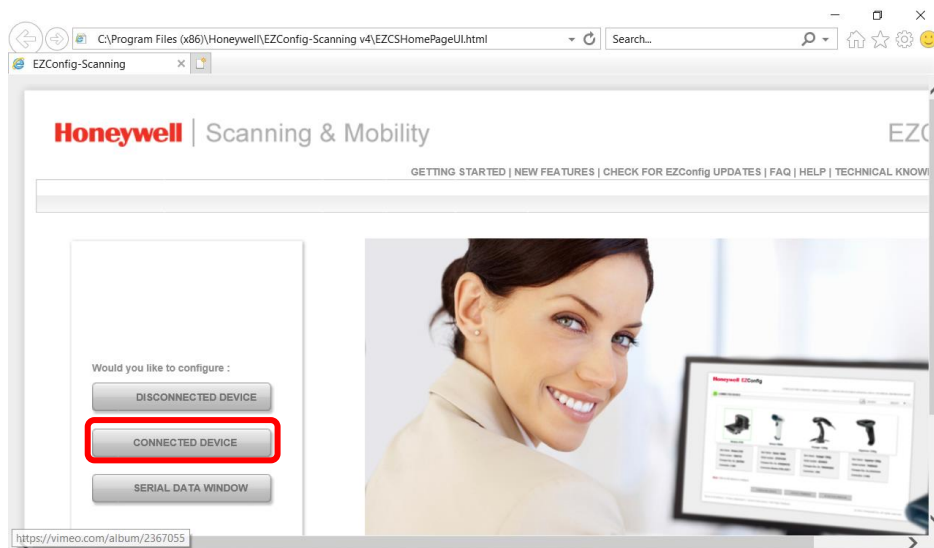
C:\Program Files (x86)\Honeywell\EZConfig-Scanning v4\EZCSHomePageUI.html

Search...

EZConfig-Scanning

Honeywell | Scanning & Mobility

EZC

GETTING STARTED | NEW FEATURES | CHECK FOR EZConfig UPDATES | FAQ | HELP | TECHNICAL KNOWI

Would you like to configure :

DISCONNECTED DEVICE

CONNECTED DEVICE

SERIAL DATA WINDOW

Honeywell EZConfig

https://vimeo.com/album/2367055